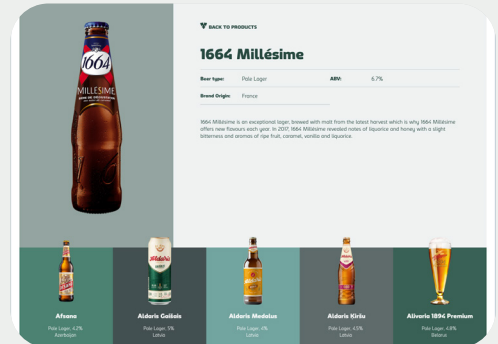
BACK TO PRODUCTS

1664 Millésime

Beer type: Pale Lager

ABV: 6.7%

Brand Origin: France

1664 Millésime is an exceptional lager, brewed with malt from the latest harvest which is why 1664 Millésime offers new flavours each year. In 2017, 1664 Millésime revealed notes of liquorice and honey with a slight bitterness and aromas of ripe fruit, caramel, vanilla and liquorice.

1664
MILLESIME

Afsana
Pale Lager, 4.2%
Azerbaijan

Aldaris Gaišais
Pale Lager, 5%
Latvia

Aldaris Medalus
Pale Lager, 4%
Latvia

Aldaris Kiršu
Pale Lager, 4.5%
Latvia

Alivaria 1894 Premium
Pale Lager, 4.8%
Belarus